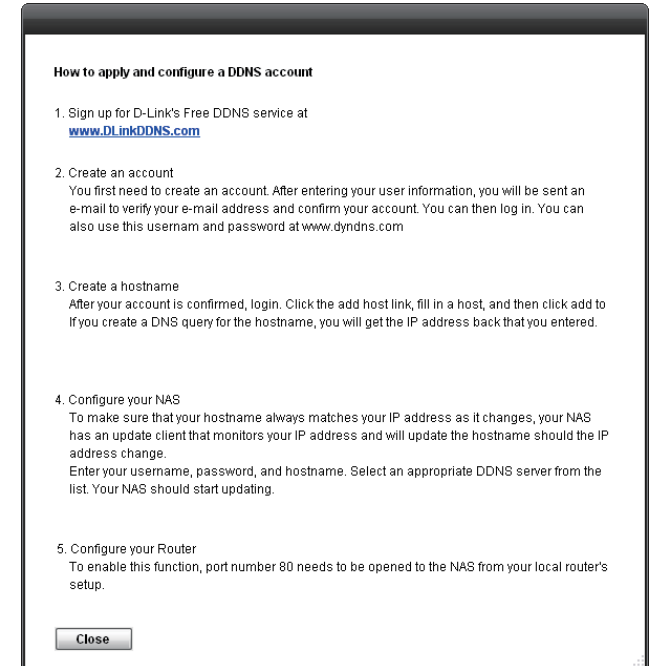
How to apply and configure a DDNS account

1. Sign up for D-Link's Free DDNS service at
www.DLinkDDNS.com

2. Create an account
You first need to create an account. After entering your user information, you will be sent an e-mail to verify your e-mail address and confirm your account. You can then log in. You can also use this usernam and password at www.dyndns.com

3. Create a hostname
After your account is confirmed, login. Click the add host link, fill in a host, and then click add to If you create a DNS query for the hostname, you will get the IP address back that you entered.

4. Configure your NAS
To make sure that your hostname always matches your IP address as it changes, your NAS has an update client that monitors your IP address and will update the hostname should the IP address change.
Enter your username, password, and hostname. Select an appropriate DDNS server from the list. Your NAS should start updating.

5. Configure your Router
To enable this function, port number 80 needs to be opened to the NAS from your local router's setup.

Close